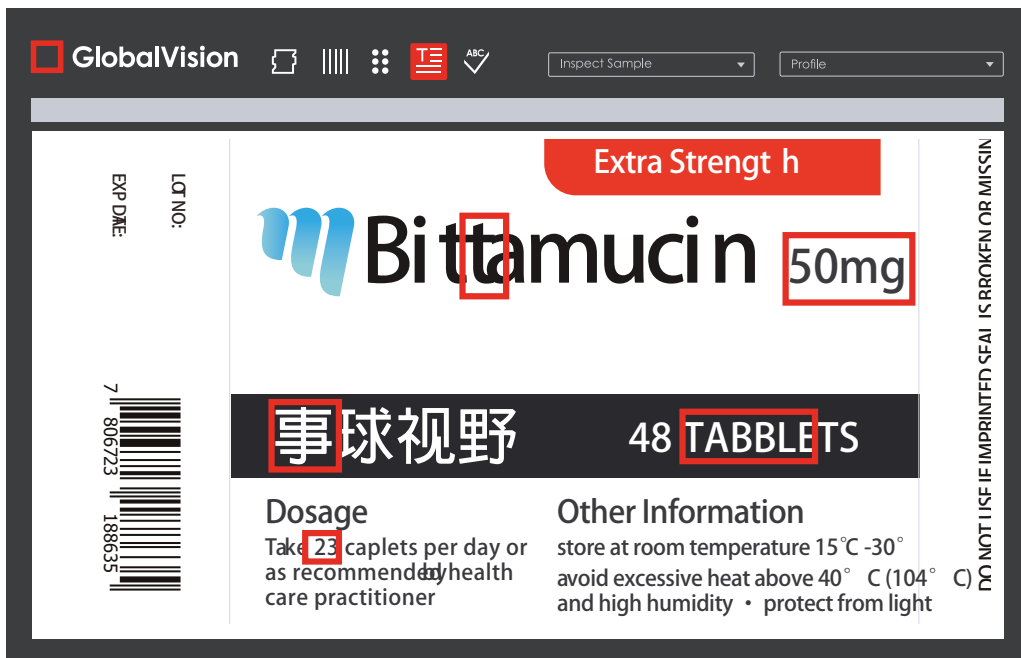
GlobalVision

ABC

Inspect Sample

Profile

EXP DATE:

LOT NO:

7 806723 188635

Extra Strengt h

Bittamucin

50mg

事球视野

48 TABBLETS

Dosage

Take 23 caplets per day or as recommended by health care practitioner

Other Information

store at room temperature 15°C -30°

avoid excessive heat above 40° C (104° C)

and high humidity • protect from light

DO NOT USE IF IMPRINTED SEAL IS BROKEN OR MISSIN